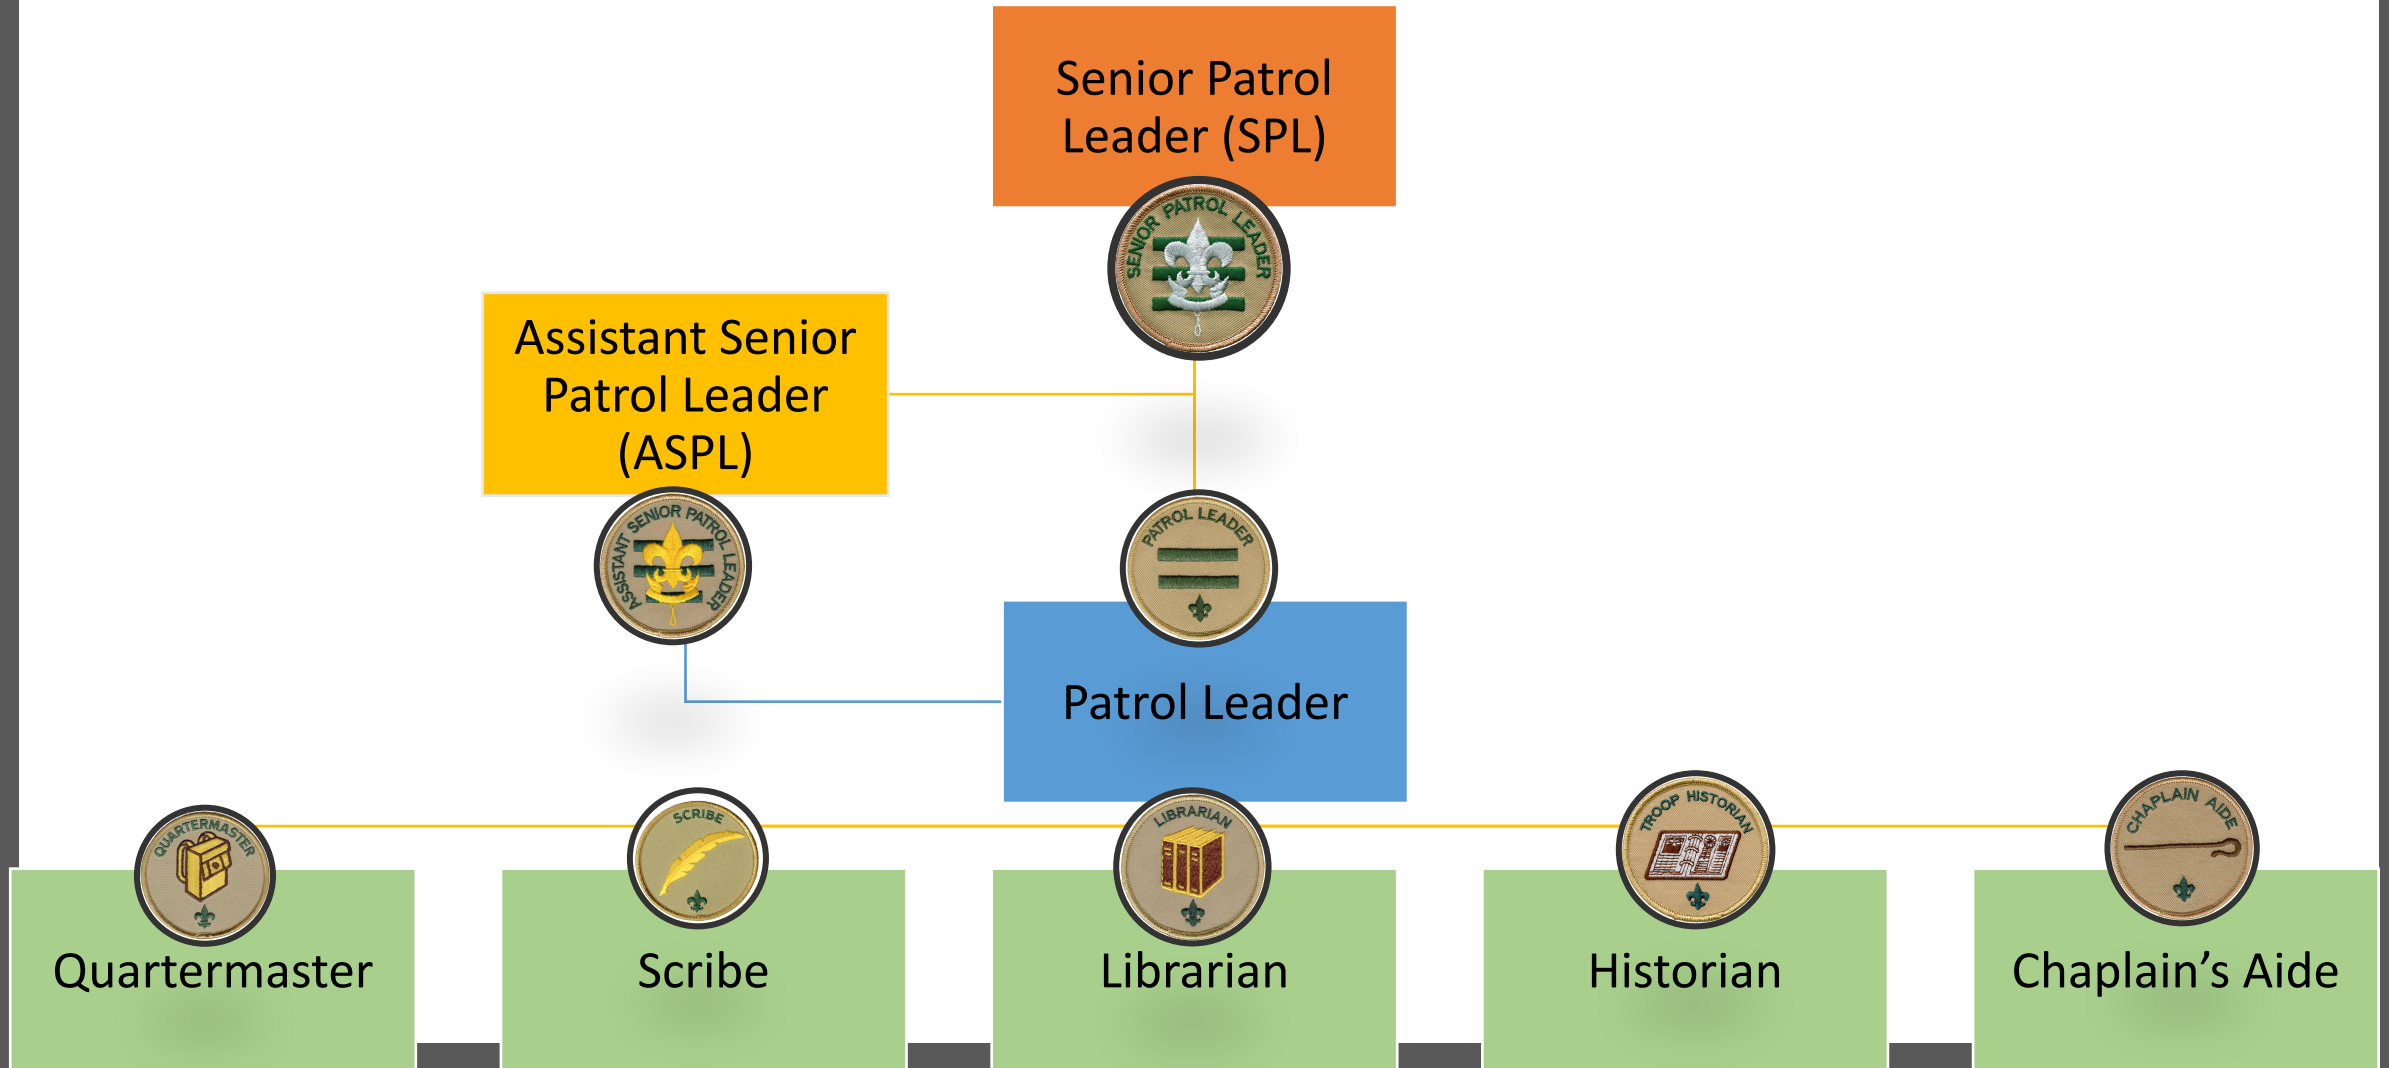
Senior Patrol Leader (SPL)

SENIOR PATROL LEADER

Assistant Senior Patrol Leader (ASPL)

ASSISTANT SENIOR PATROL LEADER

PATROL LEADER

Patrol Leader

QUARTERMASTER

SCRIBE

LIBRARIAN

TROOP HISTORIAN

CHAPLAIN AIDE

Quartermaster

Scribe

Librarian

Historian

Chaplain’s Aide